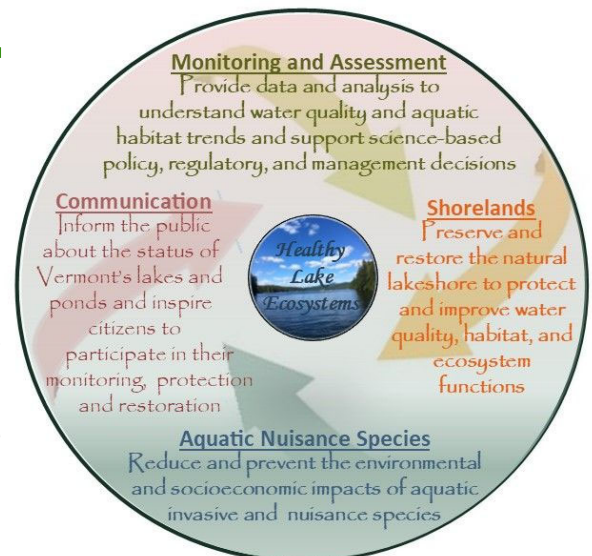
Monitoring and Assessment
Provide data and analysis to understand water quality and aquatic habitat trends and support science-based policy, regulatory, and management decisions

Communication
Inform the public about the status of Vermont's lakes and ponds and inspire citizens to participate in their monitoring, protection and restoration

Healthy Lake Ecosystems

Shorelands
Preserve and restore the natural lakeshore to protect and improve water quality, habitat, and ecosystem functions

Aquatic Nuisance Species
Reduce and prevent the environmental and socioeconomic impacts of aquatic invasive and nuisance species